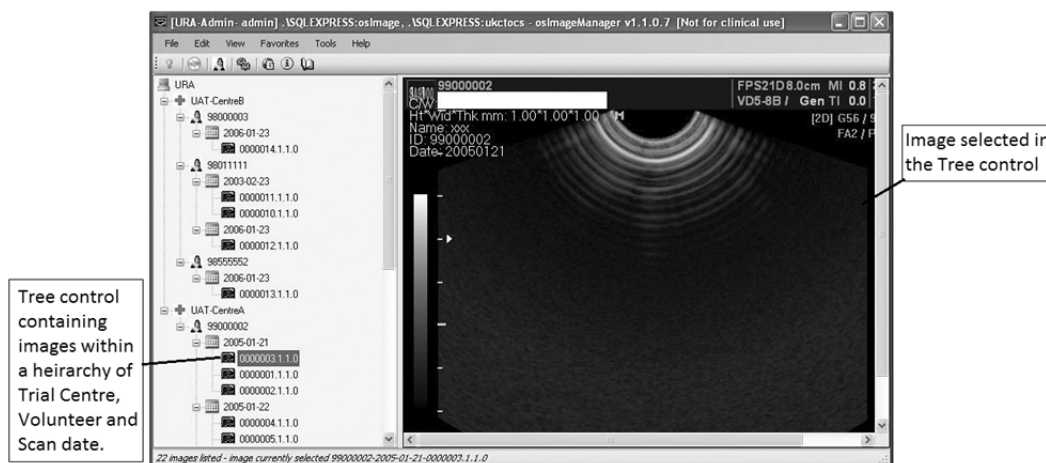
[URA-Admin- admin] .\SQLEXPRESS:osImage, .\SQLEXPRESS:ukctocs - osImageManager v1.1.0.7 [Not for clinical use]

File Edit View Favorites Tools Help

URA
UAT-CentreB
98000003
2006-01-23
0000014.1.1.0
98011111
2003-02-23
0000011.1.1.0
0000010.1.1.0
2006-01-23
0000012.1.1.0
98555552
2006-01-23
0000013.1.1.0
UAT-CentreA
99000002
2005-01-21
0000003.1.1.0
0000001.1.1.0
0000002.1.1.0
2005-01-22
0000004.1.1.0
0000005.1.1.0

99000002
CW:
Ht*Wid*Thk mm: 1.00*1.00*1.00
Name: xxx
ID: 99000002
Date: 20050121

FPS21D8.0cm MI 0.8
VD5-8B / Gen TI 0.0
[2D] G56 / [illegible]
FA2 / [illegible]

Image selected in the Tree control

Tree control containing images within a heirarchy of Trial Centre, Volunteer and Scan date.

22 images listed - image currently selected 99000002-2005-01-21-0000003.1.1.0